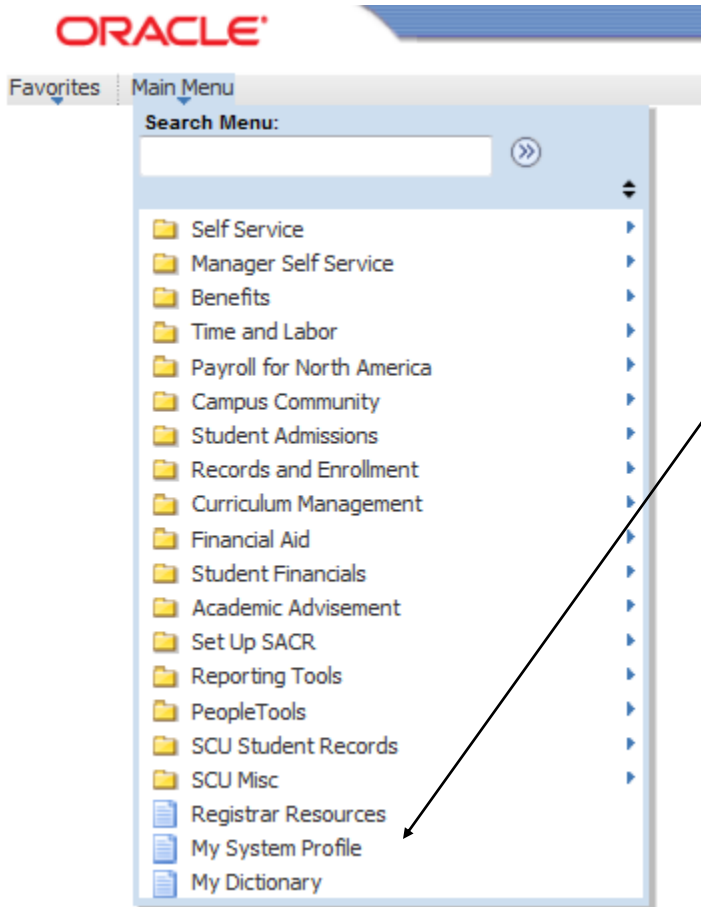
ORACLE

Favorites Main Menu

Search Menu:

Self Service
Manager Self Service
Benefits
Time and Labor
Payroll for North America
Campus Community
Student Admissions
Records and Enrollment
Curriculum Management
Financial Aid
Student Financials
Academic Advisement
Set Up SACR
Reporting Tools
PeopleTools
SCU Student Records
SCU Misc
Registrar Resources
My System Profile
My Dictionary